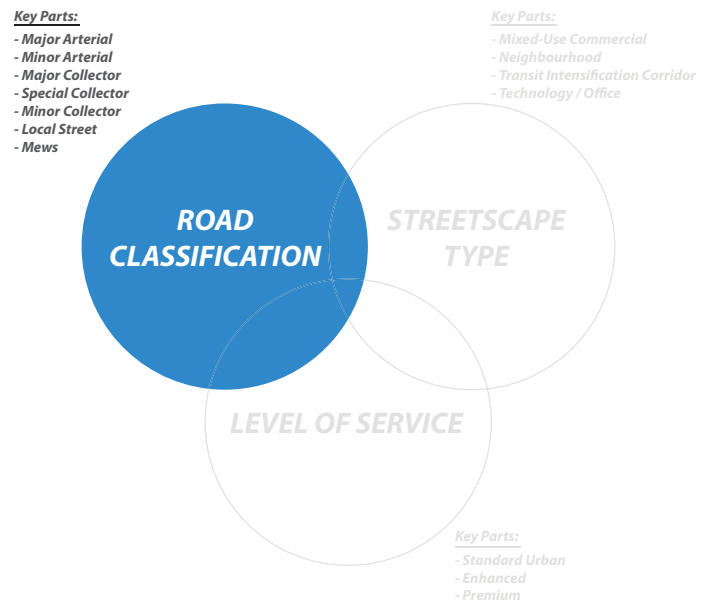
Key Parts:
- Major Arterial
- Minor Arterial
- Major Collector
- Special Collector
- Minor Collector
- Local Street
- Mews

Key Parts:
- Mixed-Use Commercial
- Neighbourhood
- Transit Intensification Corridor
- Technology / Office

ROAD CLASSIFICATION

STREETSCAPE TYPE

LEVEL OF SERVICE

Key Parts:
- Standard Urban
- Enhanced
- Premium